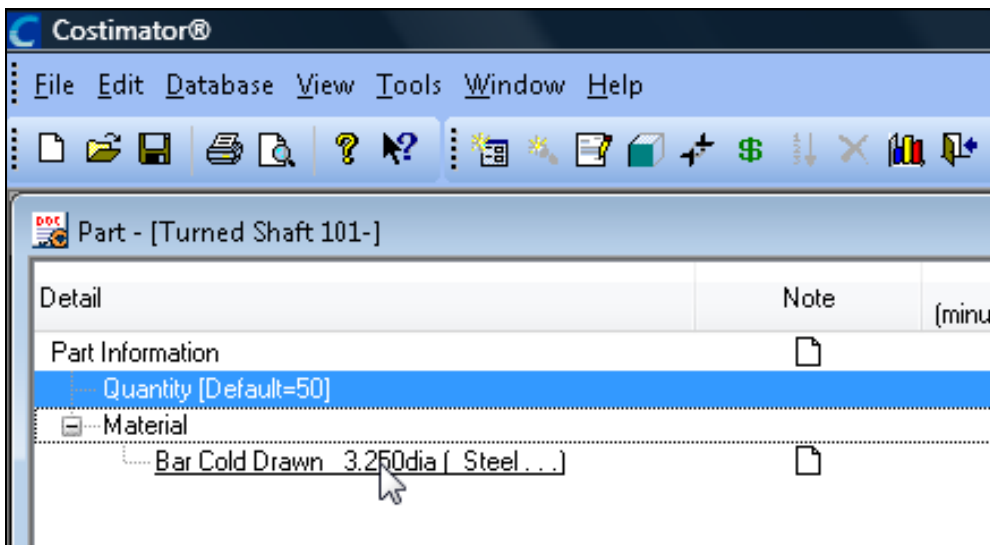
Costimator®

File Edit Database View Tools Window Help

Part - [Turned Shaft 101-]

| Detail | Note | (minu |
|---|---|---|
| Part Information | | |
| Quantity [Default=50] | | |
| Material | | |
| Bar Cold Drawn 3.250dia ( Steel . . . ) | | |